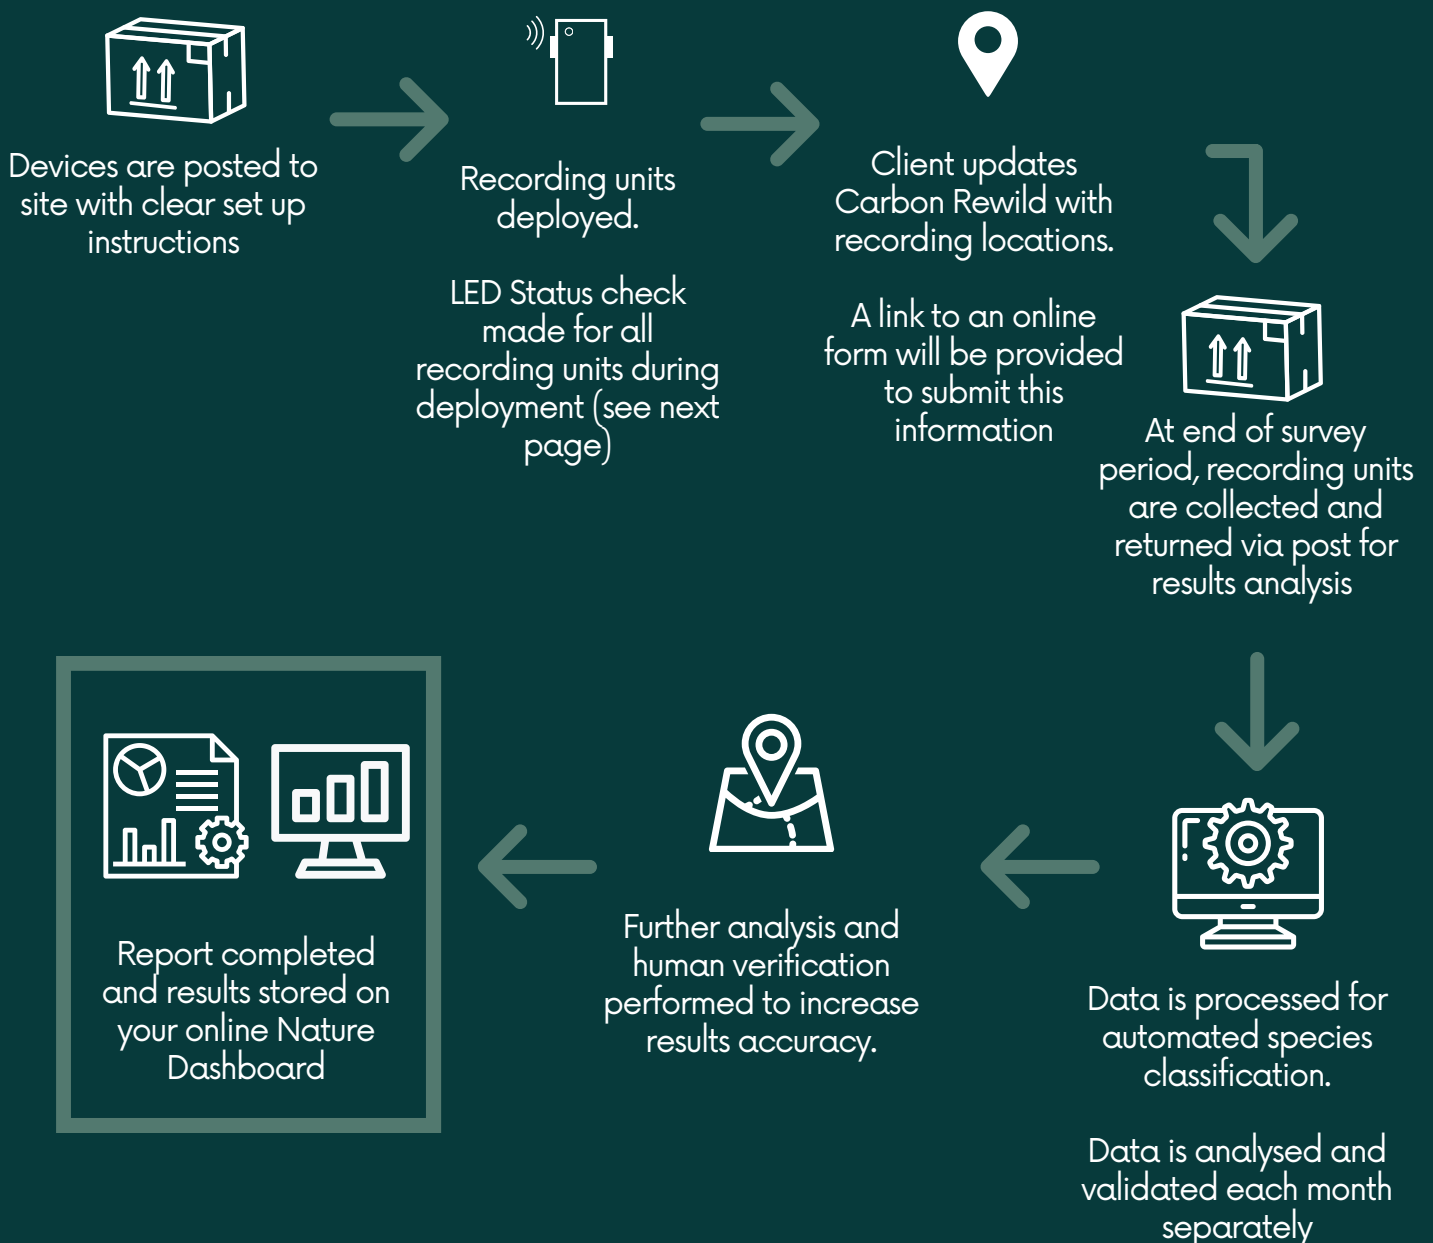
Devices are posted to site with clear set up instructions

Recording units deployed.

LED Status check made for all recording units during deployment (see next page)

Client updates Carbon Rewild with recording locations.

A link to an online form will be provided to submit this information

At end of survey period, recording units are collected and returned via post for results analysis

Data is processed for automated species classification.

Data is analysed and validated each month separately

Further analysis and human verification performed to increase results accuracy.

Report completed and results stored on your online Nature Dashboard